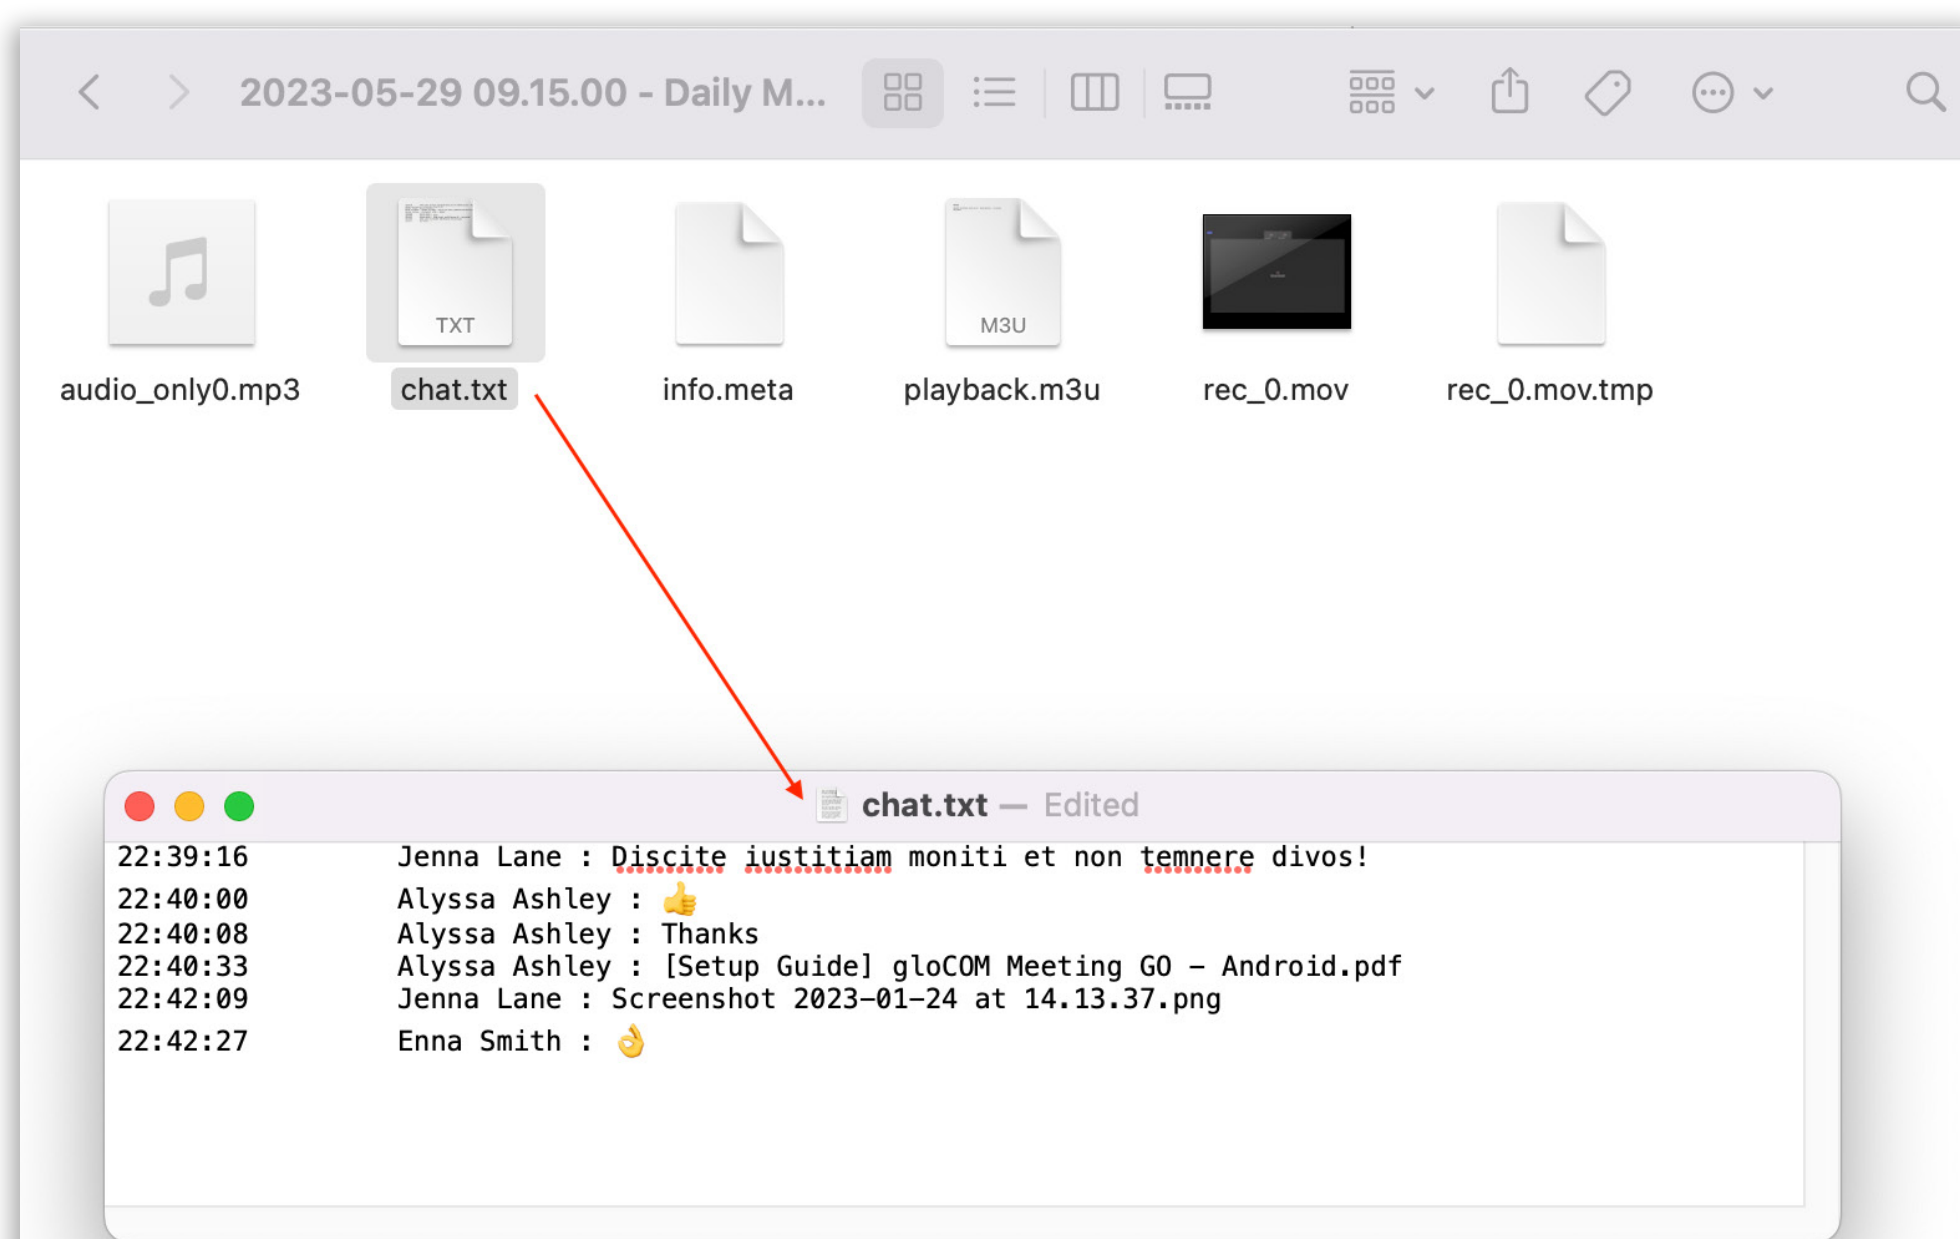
2023-05-29 09.15.00 - Daily M...

TXT

M3U

audio_only0.mp3

chat.txt

info.meta

playback.m3u

rec_0.mov

rec_0.mov.tmp

chat.txt — Edited

22:39:16 Jenna Lane : Discite iustitiam moniti et non temnere divos!
22:40:00 Alyssa Ashley : 👍
22:40:08 Alyssa Ashley : Thanks
22:40:33 Alyssa Ashley : [Setup Guide] gloCOM Meeting GO – Android.pdf
22:42:09 Jenna Lane : Screenshot 2023-01-24 at 14.13.37.png
22:42:27 Enna Smith : 👌